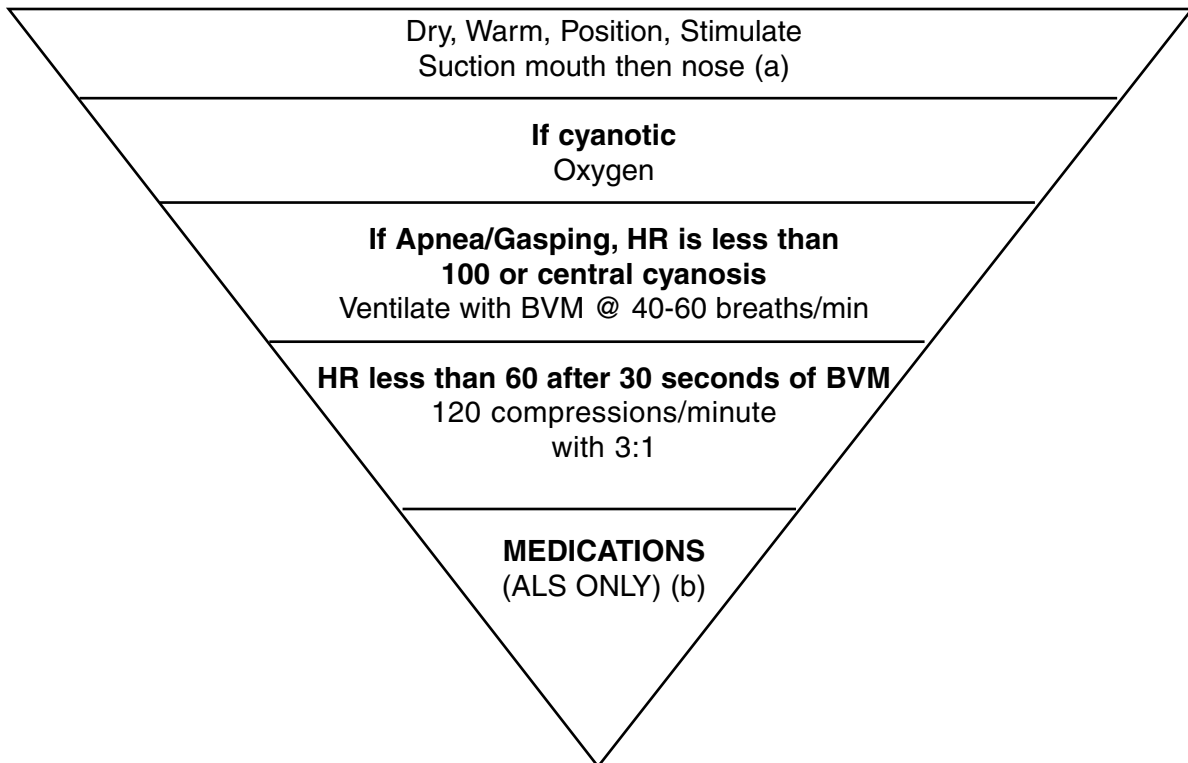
Dry, Warm, Position, Stimulate
Suction mouth then nose (a)

**If cyanotic**
Oxygen

**If Apnea/Gasping, HR is less than 100 or central cyanosis**
Ventilate with BVM @ 40-60 breaths/min

**HR less than 60 after 30 seconds of BVM**
120 compressions/minute
with 3:1

**MEDICATIONS**
(ALS ONLY) (b)